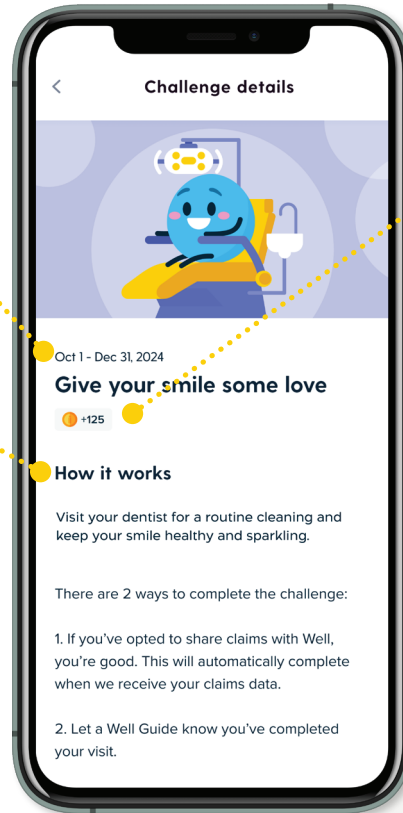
<

Challenge details

Oct 1 - Dec 31, 2024

Give your smile some love

+125

How it works

Visit your dentist for a routine cleaning and keep your smile healthy and sparkling.

There are 2 ways to complete the challenge:

1. If you've opted to share claims with Well, you're good. This will automatically complete when we receive your claims data.

2. Let a Well Guide know you've completed your visit.